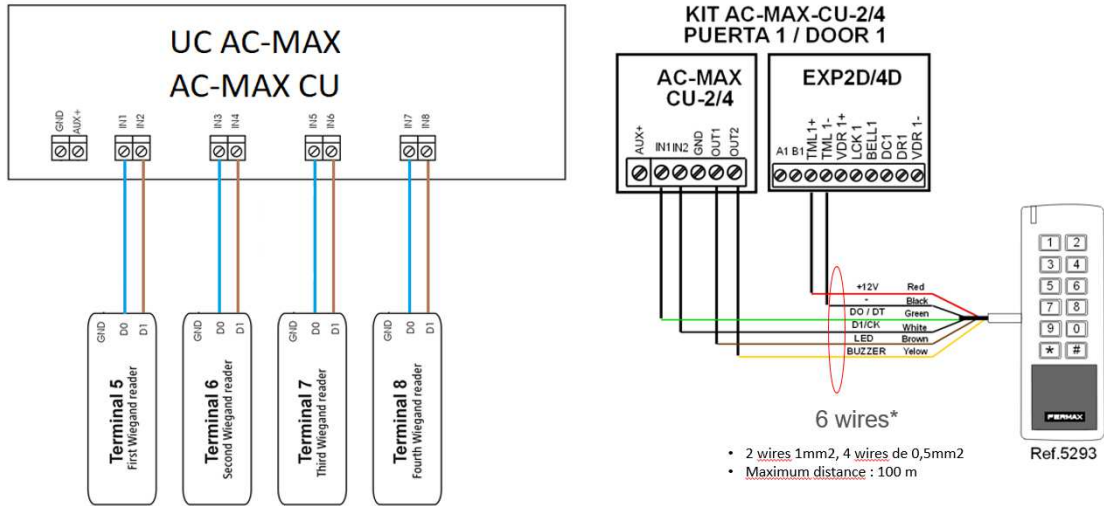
UC AC-MAX
AC-MAX CU

GND AUX+
IN1 IN2
IN3 IN4
IN5 IN6
IN7 IN8

GND D0 D1
Terminal 5
First Wiegand reader

GND D0 D1
Terminal 6
Second Wiegand reader

GND D0 D1
Terminal 7
Third Wiegand reader

GND D0 D1
Terminal 8
Fourth Wiegand reader

KIT AC-MAX-CU-2/4
PUERTA 1 / DOOR 1

AC-MAX
CU-2/4
AUX+ IN1 IN2 GND OUT1 OUT2

EXP2D/4D
A1 B1 TML1+ TML 1- VDR 1+ LCK 1 BELL1 DC1 DR1 VDR 1-

+12V Red
- Black
DO / DT Green
D1/CK White
LED Brown
BUZZER Yelow

6 wires*

• 2 wires 1mm2, 4 wires de 0,5mm2
• Maximum distance : 100 m

1 2
3 4
5 6
7 8
9 0
* #
FERMAX

Ref.5293